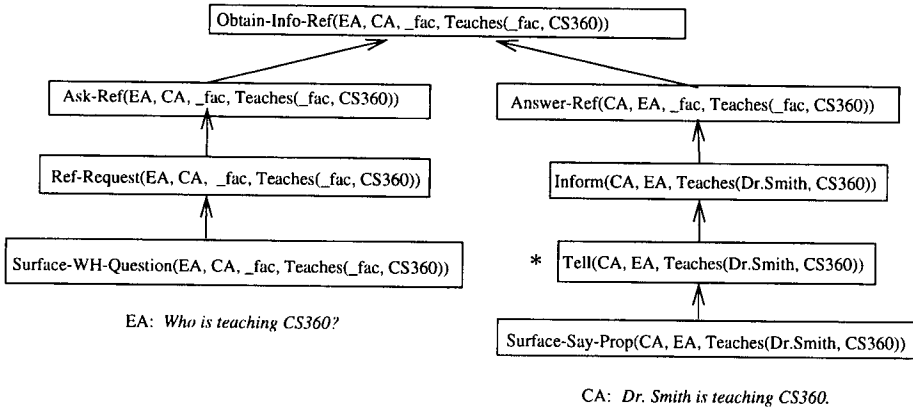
Obtain-Info-Ref(EA, CA, _fac, Teaches(_fac, CS360))

Ask-Ref(EA, CA, _fac, Teaches(_fac, CS360))

Ref-Request(EA, CA, _fac, Teaches(_fac, CS360))

Surface-WH-Question(EA, CA, _fac, Teaches(_fac, CS360))

EA: *Who is teaching CS360?*

Answer-Ref(CA, EA, _fac, Teaches(_fac, CS360))

Inform(CA, EA, Teaches(Dr.Smith, CS360))

* Tell(CA, EA, Teaches(Dr.Smith, CS360))

Surface-Say-Prop(CA, EA, Teaches(Dr.Smith, CS360))

CA: *Dr. Smith is teaching CS360.*